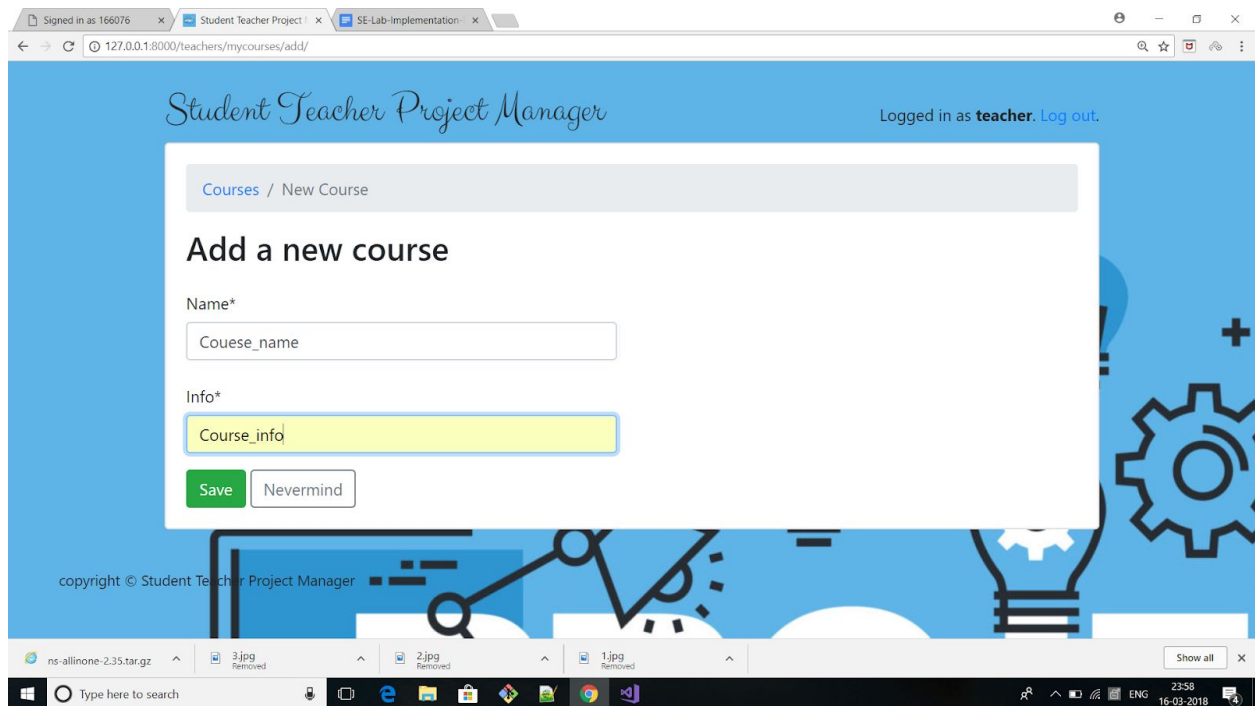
Signed in as 166076 ×
Student Teacher Project ×
SE-Lab-Implementation ×

127.0.0.1:8000/teachers/mycourses/add/

Student Teacher Project Manager

Logged in as **teacher**. Log out.

Courses / New Course

Add a new course

Name*

Couese_name

Info*

Course_info

Save Nevermind

copyright © Student Te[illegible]r Project Manager

ns-allinone-2.35.tar.gz
3.jpg
Removed
2.jpg
Removed
1.jpg
Removed
Show all ×

Type here to search

ENG 23:58 16-03-2018
4